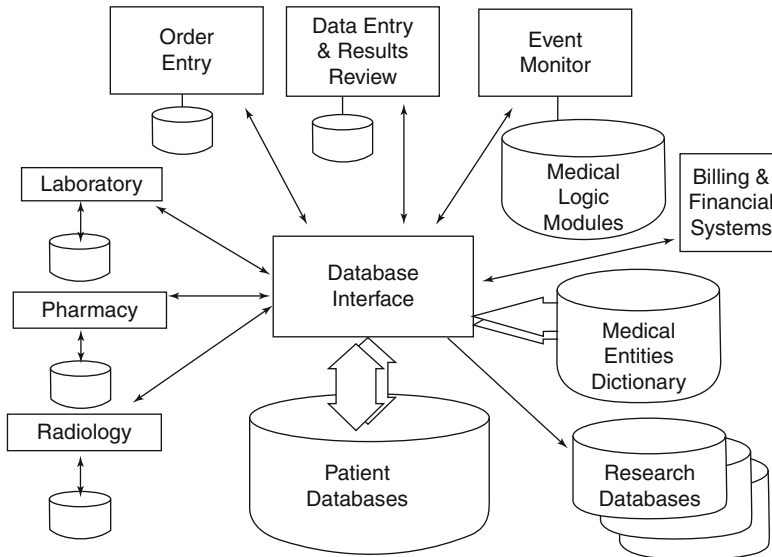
Order Entry

Data Entry & Results Review

Event Monitor

Medical Logic Modules

Laboratory

Billing & Financial Systems

Database Interface

Pharmacy

Medical Entities Dictionary

Radiology

Patient Databases

Research Databases